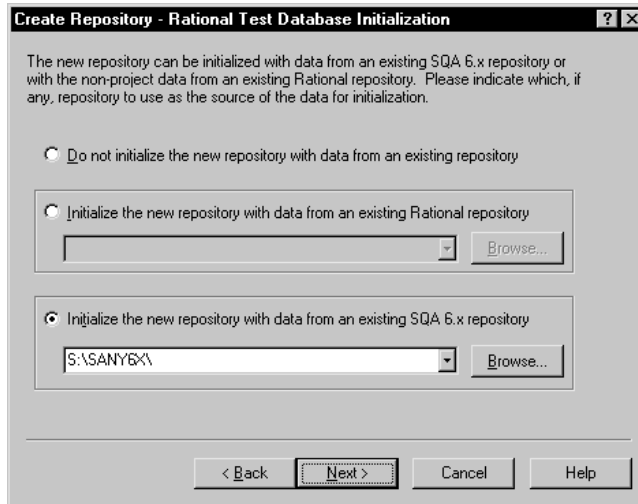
Create Repository - Rational Test Database Initialization

?

The new repository can be initialized with data from an existing SQA 6.x repository or with the non-project data from an existing Rational repository. Please indicate which, if any, repository to use as the source of the data for initialization.

Do not initialize the new repository with data from an existing repository

Initialize the new repository with data from an existing Rational repository

Browse...

Initialize the new repository with data from an existing SQA 6.x repository

S:\SANY6X\

Browse...

< Back

Next >

Cancel

Help